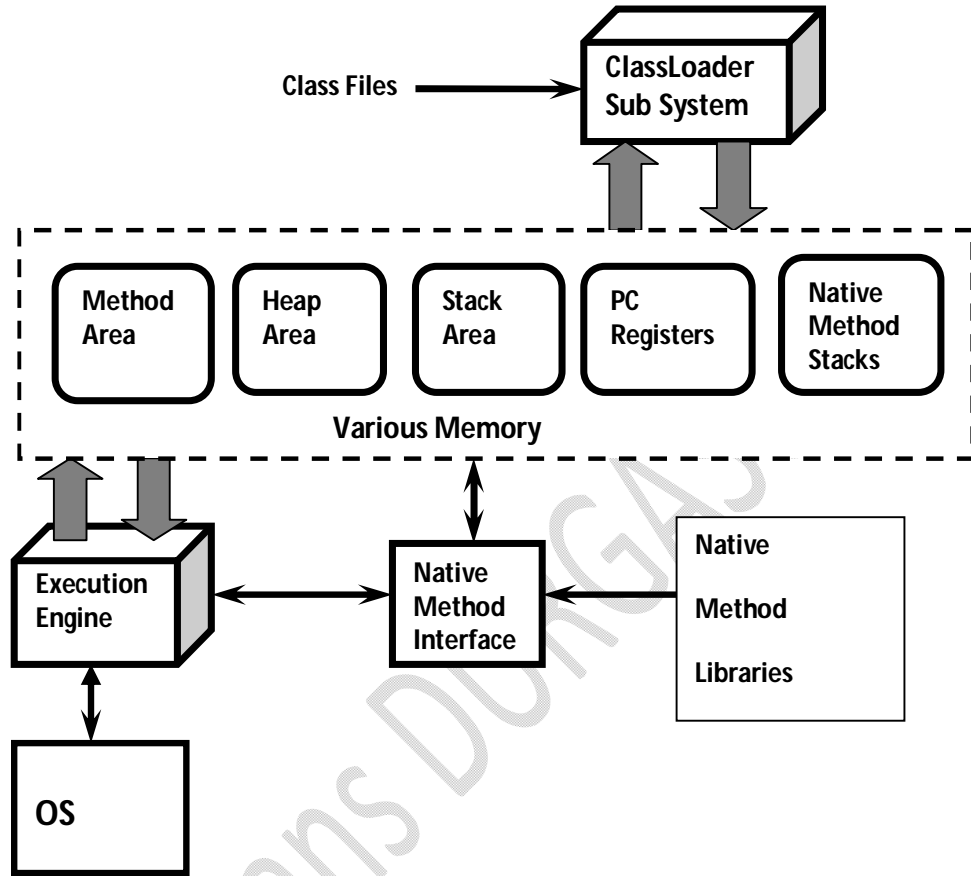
Class Files

ClassLoader Sub System

Method Area

Heap Area

Stack Area

PC Registers

Native Method Stacks

Various Memory

Execution Engine

Native Method Interface

Native

Method

Libraries

OS

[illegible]ns DURGA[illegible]